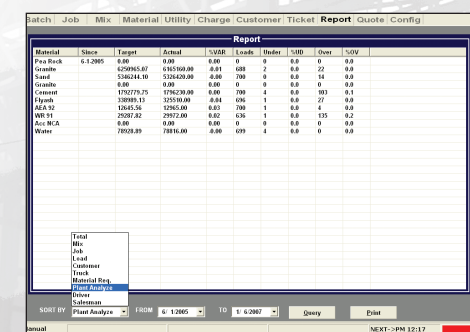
Batch | Job | Mix | Material | Utility | Charge | Customer | Ticket | Report | Quote | Config

Report

| Material | Since | Target | Actual | %VAR | Loads | Under | %UD | Over | %OV |
|---|---|---|---|---|---|---|---|---|---|
| Pea Rock | 6-1-2005 | 0.00 | 0.00 | 0.00 | 0 | 0 | 0.0 | 0 | 0.0 |
| Granite | | 6250965.07 | 6165160.00 | -0.01 | 688 | 2 | 0.0 | 22 | 0.0 |
| Sand | | 5346244.10 | 5326420.00 | -0.00 | 700 | 0 | 0.0 | 14 | 0.0 |
| Granite | | 0.00 | 0.00 | 0.00 | 0 | 0 | 0.0 | 0 | 0.0 |
| Cement | | 1792779.75 | 1796230.00 | 0.00 | 700 | 4 | 0.0 | 103 | 0.1 |
| Flyash | | 338989.13 | 325510.00 | -0.04 | 696 | 1 | 0.0 | 27 | 0.0 |
| AEA 92 | | 12645.56 | 12965.00 | 0.03 | 700 | 1 | 0.0 | 4 | 0.0 |
| WR 91 | | 29287.82 | 29972.00 | 0.02 | 636 | 1 | 0.0 | 135 | 0.2 |
| Acc NCA | | 0.00 | 0.00 | 0.00 | 0 | 0 | 0.0 | 0 | 0.0 |
| Water | | 78928.09 | 78816.00 | -0.00 | 699 | 4 | 0.0 | 0 | 0.0 |

Total
Mix
Job
Load
Customer
Truck
Material Req.
Plant Analyze
Driver
Salesman

SORT BY Plant Analyze FROM 6/ 1/2005 TO 1/ 6/2007 Query Print

anual NEXT->PM 12:17